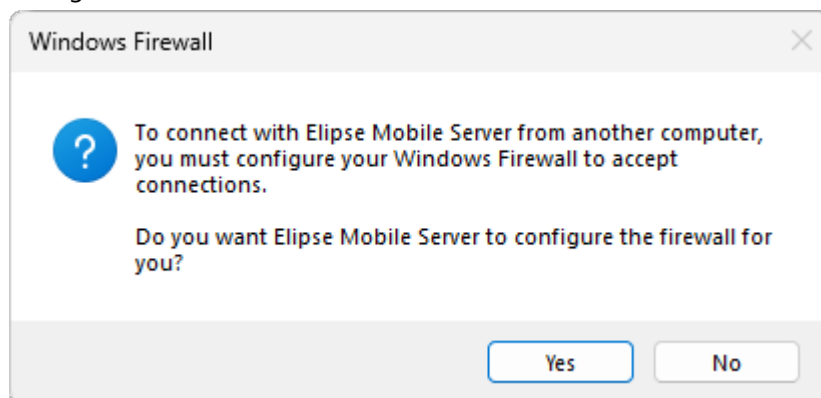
Windows Firewall

?

To connect with Elipse Mobile Server from another computer, you must configure your Windows Firewall to accept connections.

Do you want Elipse Mobile Server to configure the firewall for you?

Yes

No